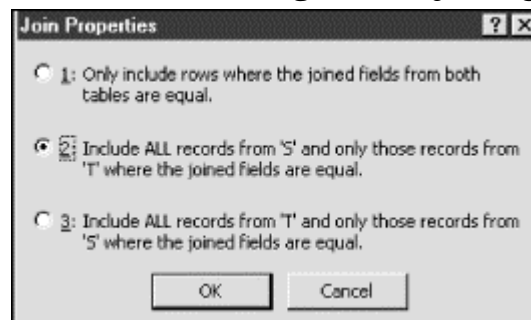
Join Properties

?

1: Only include rows where the joined fields from both tables are equal.

2: Include ALL records from 'S' and only those records from 'T' where the joined fields are equal.

3: Include ALL records from 'T' and only those records from 'S' where the joined fields are equal.

OK

Cancel